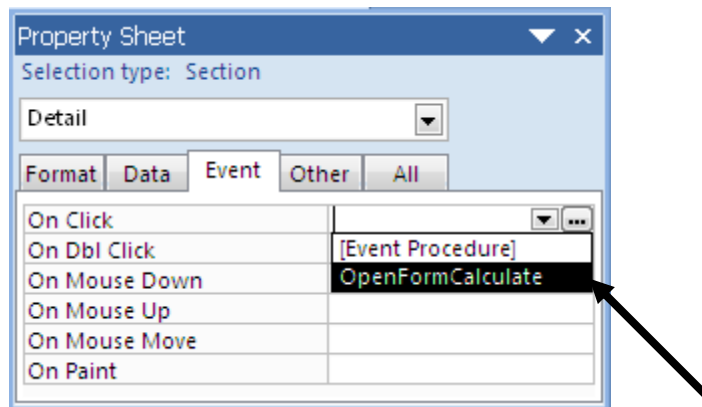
Property Sheet

Selection type: Section

Detail

Format | Data | Event | Other | All

| | |
|---|---|
| On Click | |
| On Dbl Click | [Event Procedure] |
| On Mouse Down | OpenFormCalculate |
| On Mouse Up | |
| On Mouse Move | |
| On Paint | |